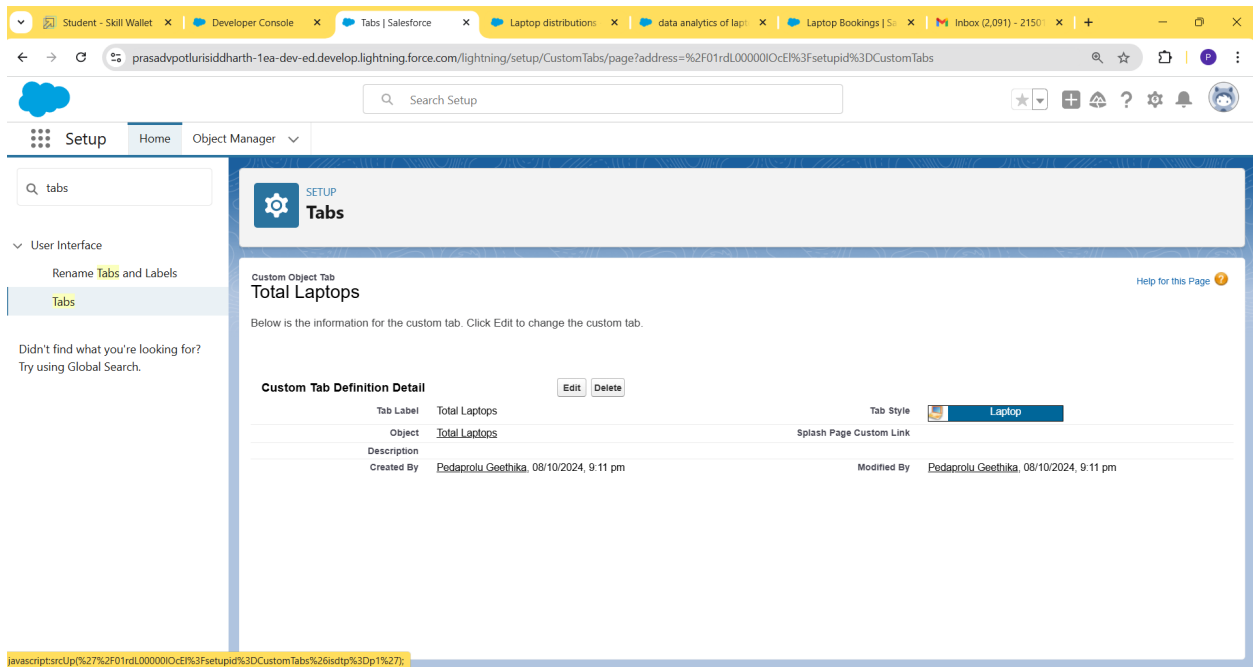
Student - Skill Wallet × | Developer Console × | Tabs | Salesforce × | Laptop distributions × | data analytics of lapt × | Laptop Bookings | Sa × | Inbox (2,091) - 2150 × | +

prasadvpotlurisiddharth-1ea-dev-ed.develop.lightning.force.com/lightning/setup/CustomTabs/page?address=%2F01rdL00000IOcEI%3Fsetupid%3DCustomTabs

Search Setup

P

Setup | Home | Object Manager

tabs

User Interface

Rename Tabs and Labels

Tabs

Didn't find what you're looking for? Try using Global Search.

SETUP
Tabs

Custom Object Tab
Total Laptops

Help for this Page

Below is the information for the custom tab. Click Edit to change the custom tab.

Custom Tab Definition Detail | Edit | Delete

| | | | |
|---|---|---|---|
| Tab Label | Total Laptops | Tab Style | Laptop |
| Object | Total Laptops | Splash Page Custom Link | |
| Description | | | |
| Created By | Pedaprolu Geethika, 08/10/2024, 9:11 pm | Modified By | Pedaprolu Geethika, 08/10/2024, 9:11 pm |

javascript:srcUp(%27%2F01rdL00000IOcEI%3Fsetupid%3DCustomTabs%26isdtp%3Dp1%27);